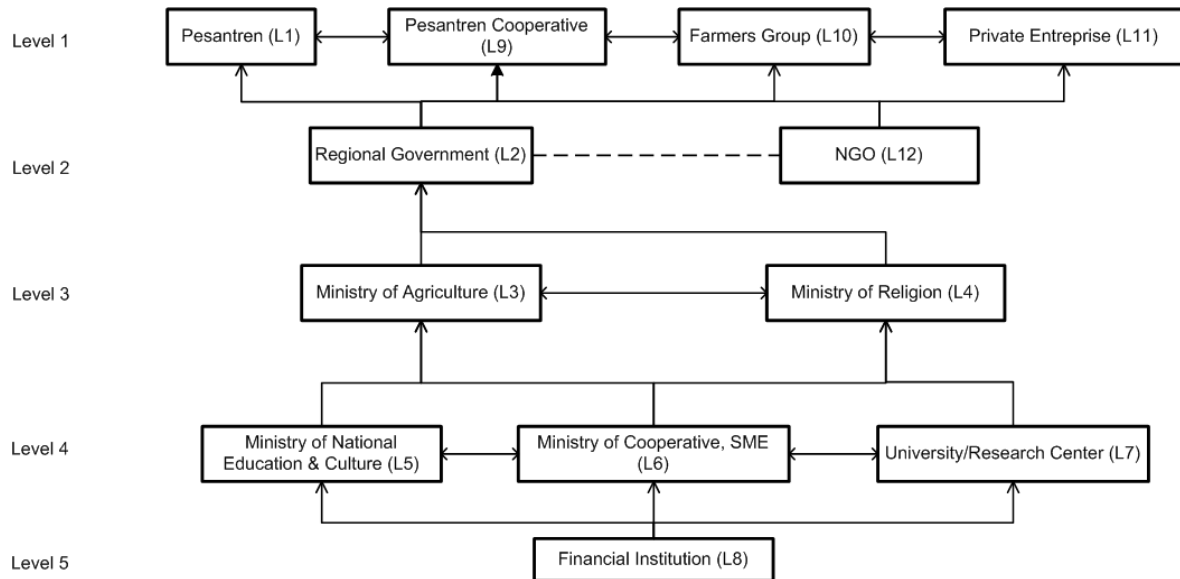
Level 1
Pesantren (L1)
Pesantren Cooperative (L9)
Farmers Group (L10)
Private Entreprise (L11)

Level 2
Regional Government (L2)
NGO (L12)

Level 3
Ministry of Agriculture (L3)
Ministry of Religion (L4)

Level 4
Ministry of National Education & Culture (L5)
Ministry of Cooperative, SME (L6)
University/Research Center (L7)

Level 5
Financial Institution (L8)